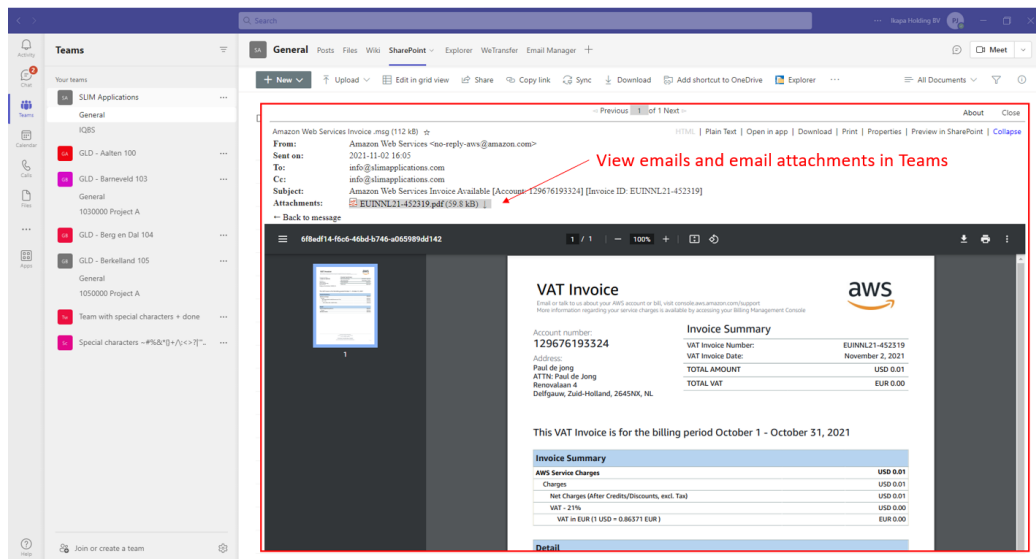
Search

Ikapa Holding BV

Activity

Chat

Teams

Calendar

Calls

Files

...

Apps

Help

Teams

Your teams

SLIM Applications

General

IQBS

GLD - Aalten 100

GLD - Barneveld 103

General

1030000 Project A

GLD - Berg en Dal 104

GLD - Berkelland 105

General

1050000 Project A

Team with special characters + done

Special characters ~#%&*{}+/\:<>?|"..

Join or create a team

General Posts Files Wiki SharePoint WeTransfer Email Manager +

Meet

+ New Upload Edit in grid view Share Copy link Sync Download Add shortcut to OneDrive Explorer ... All Documents

← Previous 1 of 1 Next → About Close

Amazon Web Services Invoice .msg (112 kB) HTML | Plain Text | Open in app | Download | Print | Properties | Preview in SharePoint | Collapse

From: Amazon Web Services <no-reply-aws@amazon.com>
Sent on: 2021-11-02 16:05
To: info@slimapplications.com
Cc: info@slimapplications.com
Subject: Amazon Web Services Invoice Available [Account: 129676193324] [Invoice ID: EUINNL21-452319]
Attachments: EUINNL21-452319.pdf (59.8 kB)

← Back to message

View emails and email attachments in Teams

6f8edf14-f6c6-46bd-b746-a065989dd142 1 / 1 100%

1

VAT Invoice

Email or talk to us about your AWS account or bill, visit console.aws.amazon.com/support
More information regarding your service charges is available by accessing your Billing Management Console

aws

Account number:
129676193324

Address:
Paul de jong
ATTN: Paul de Jong
Renovalaan 4
Delfgauw, Zuid-Holland, 2645NX, NL

Invoice Summary

| | |
|---|---|
| VAT Invoice Number: | EUINNL21-452319 |
| VAT Invoice Date: | November 2, 2021 |
| TOTAL AMOUNT | USD 0.01 |
| TOTAL VAT | EUR 0.00 |

This VAT Invoice is for the billing period October 1 - October 31, 2021

Invoice Summary

| | |
|---|---|
| AWS Service Charges | USD 0.01 |
| Charges | USD 0.01 |
| Net Charges (After Credits/Discounts, excl. Tax) | USD 0.01 |
| VAT - 21% | USD 0.00 |
| VAT in EUR (1 USD = 0.86371 EUR ) | EUR 0.00 |

Detail